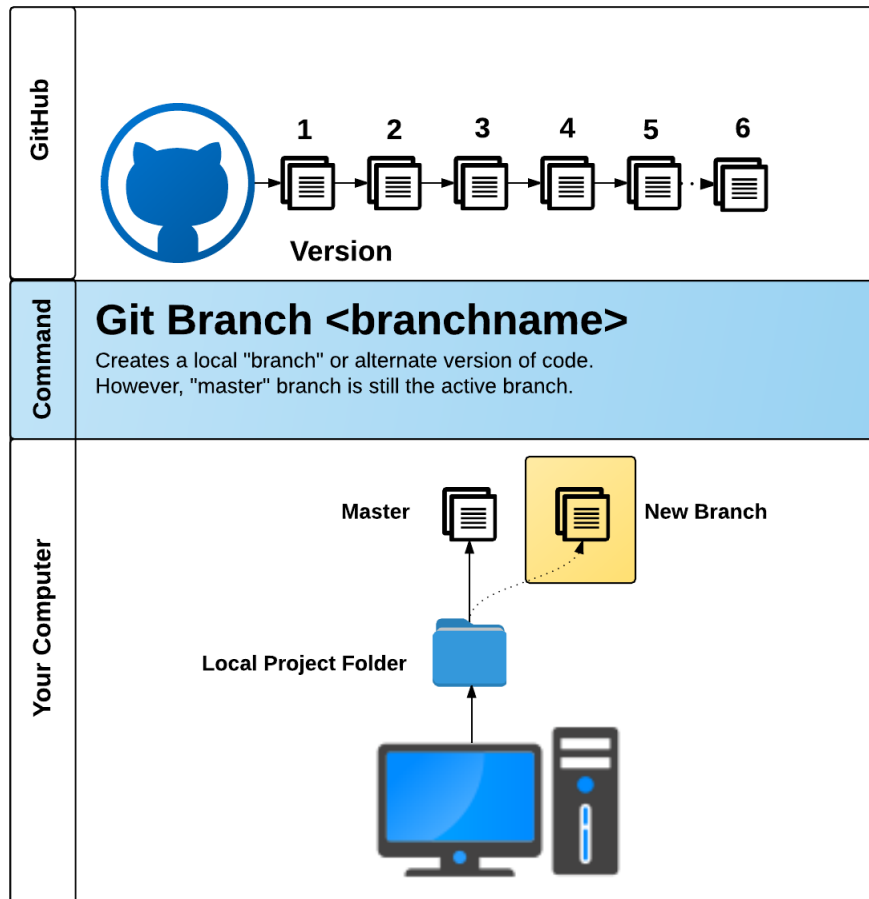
GitHub

1 2 3 4 5 6

Version

Command

Git Branch <branchname>

Creates a local "branch" or alternate version of code. However, "master" branch is still the active branch.

Your Computer

Master

New Branch

Local Project Folder